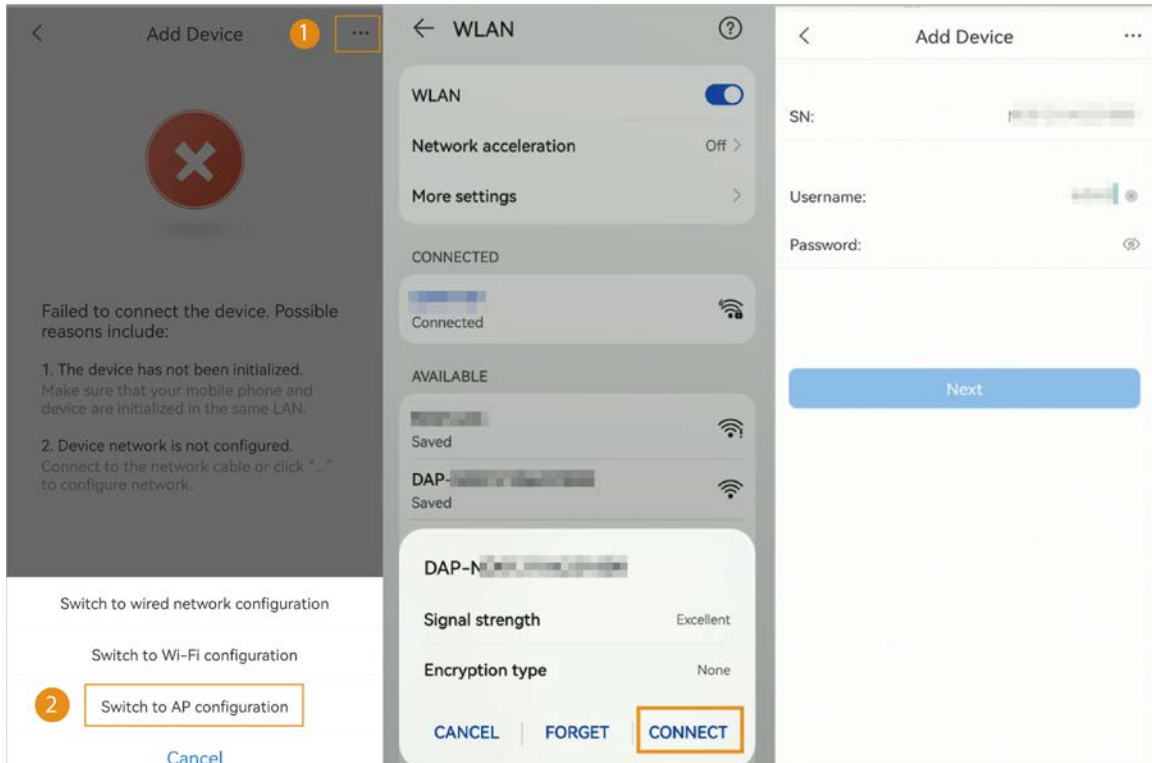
Add Device
1
...

Failed to connect the device. Possible reasons include:

1. The device has not been initialized.
Make sure that your mobile phone and device are initialized in the same LAN.

2. Device network is not configured.
Connect to the network cable or click "..." to configure network.

Switch to wired network configuration

Switch to Wi-Fi configuration

2
Switch to AP configuration

Cancel

← WLAN
?

WLAN

Network acceleration
Off >

More settings
>

CONNECTED

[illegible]
Connected

AVAILABLE

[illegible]
Saved

DAP-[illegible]
Saved

DAP-N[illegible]

Signal strength
Excellent

Encryption type
None

CANCEL
FORGET
CONNECT

<
Add Device
...

SN:
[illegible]

Username:
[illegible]

Password:

Next